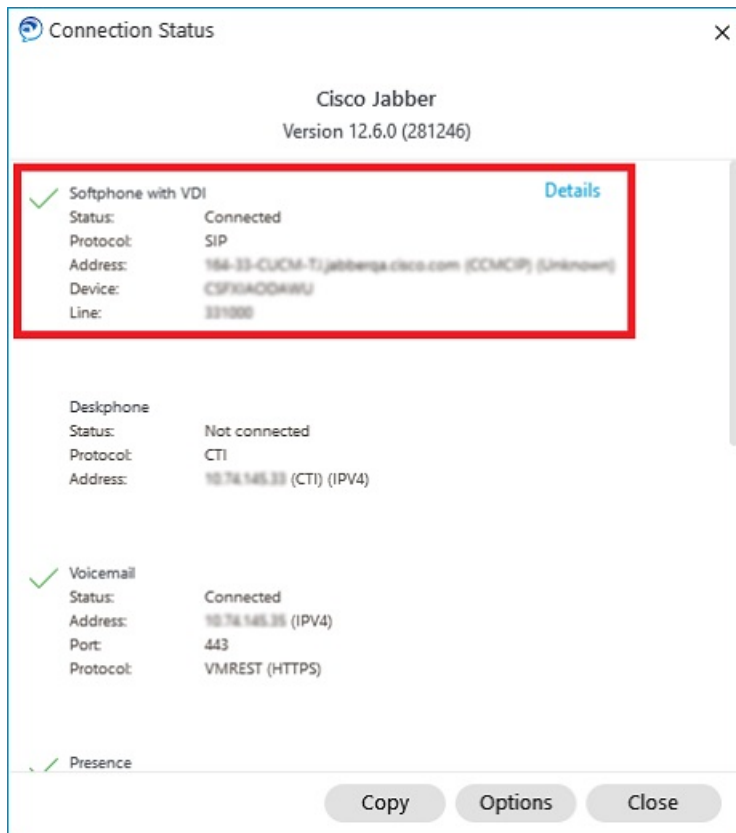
Connection Status

Cisco Jabber
Version 12.6.0 (281246)

Softphone with VDI
Details
Status: Connected
Protocol: SIP
Address: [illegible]
Device: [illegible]
Line: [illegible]

Deskphone
Status: Not connected
Protocol: CTI
Address: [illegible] (CTI) (IPV4)

Voicemail
Status: Connected
Address: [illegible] (IPV4)
Port: 443
Protocol: VMREST (HTTPS)

Presence

Copy Options Close